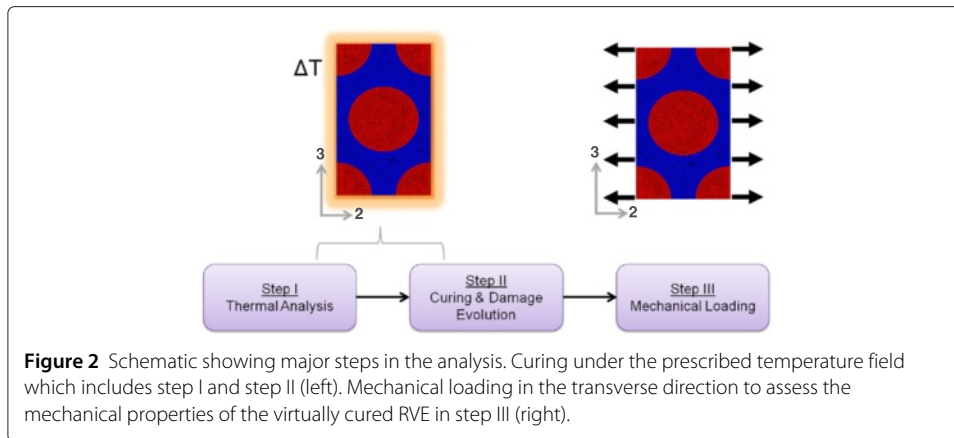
ΔT

3

2

3

2

Step I
Thermal Analysis

Step II
Curing & Damage Evolution

Step III
Mechanical Loading

**Figure 2** Schematic showing major steps in the analysis. Curing under the prescribed temperature field which includes step I and step II (left). Mechanical loading in the transverse direction to assess the mechanical properties of the virtually cured RVE in step III (right).